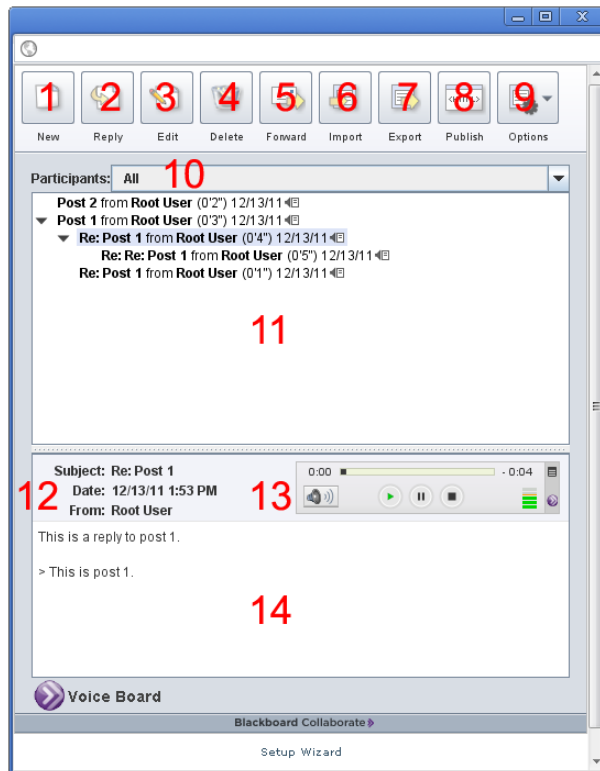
1 New
2 Reply
3 Edit
4 Delete
5 Forward
6 Import
7 Export
8 Publish
9 Options

Participants: All
10

Post 2 from Root User (0'2") 12/13/11
Post 1 from Root User (0'3") 12/13/11
Re: Post 1 from Root User (0'4") 12/13/11
Re: Re: Post 1 from Root User (0'5") 12/13/11
Re: Post 1 from Root User (0'1") 12/13/11

11

12
Subject: Re: Post 1
Date: 12/13/11 1:53 PM
From: Root User

13
0:00 - 0:04

This is a reply to post 1.

> This is post 1.

14

Voice Board

Blackboard Collaborate

Setup Wizard